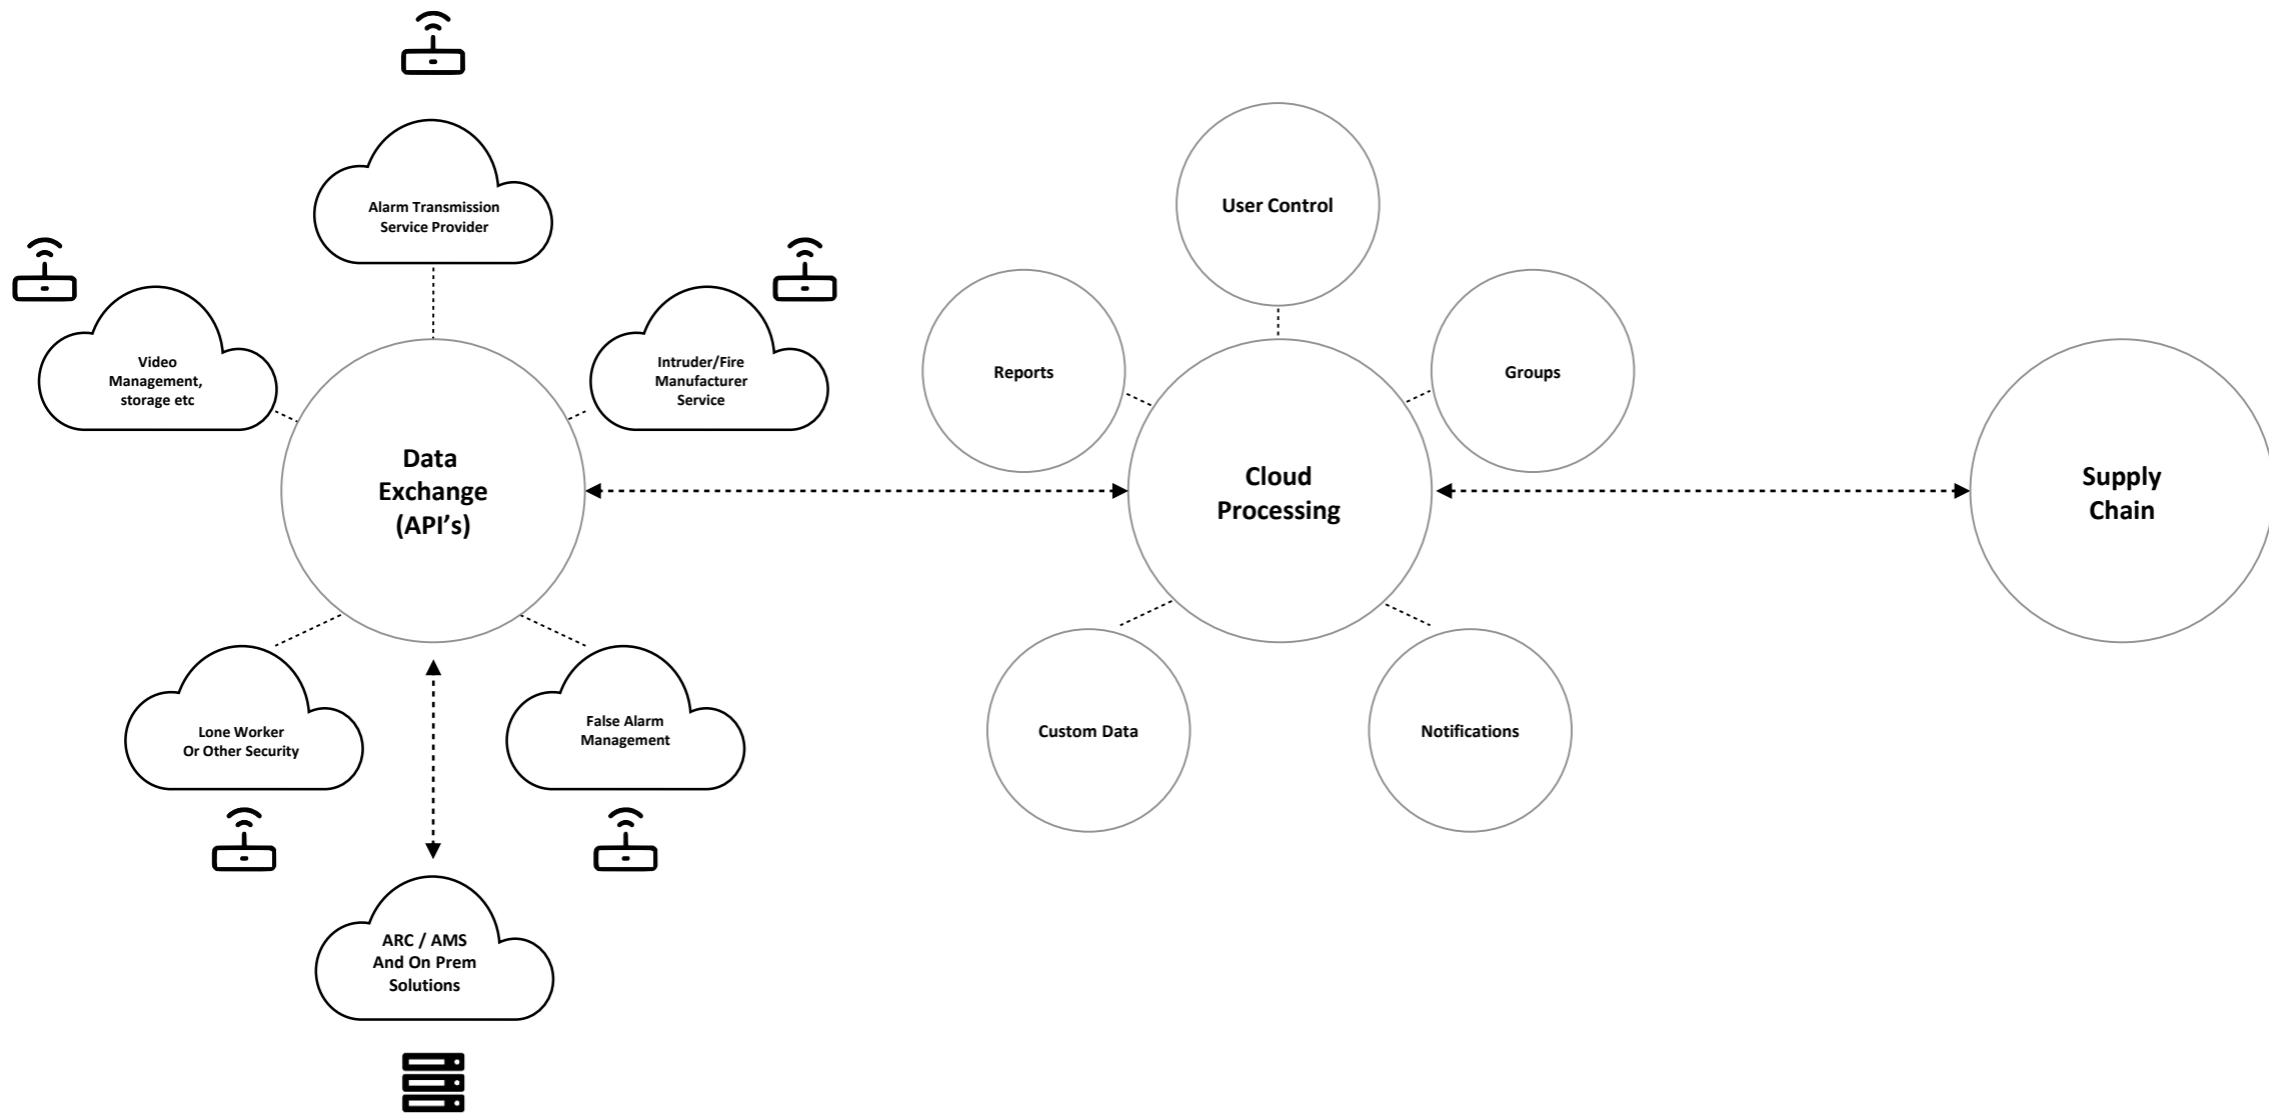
Alarm Transmission Service Provider

Video Management, storage etc

Intruder/Fire Manufacturer Service

Data Exchange (API's)

Lone Worker Or Other Security

False Alarm Management

ARC / AMS And On Prem Solutions

User Control

Reports

Groups

Cloud Processing

Custom Data

Notifications

Supply Chain